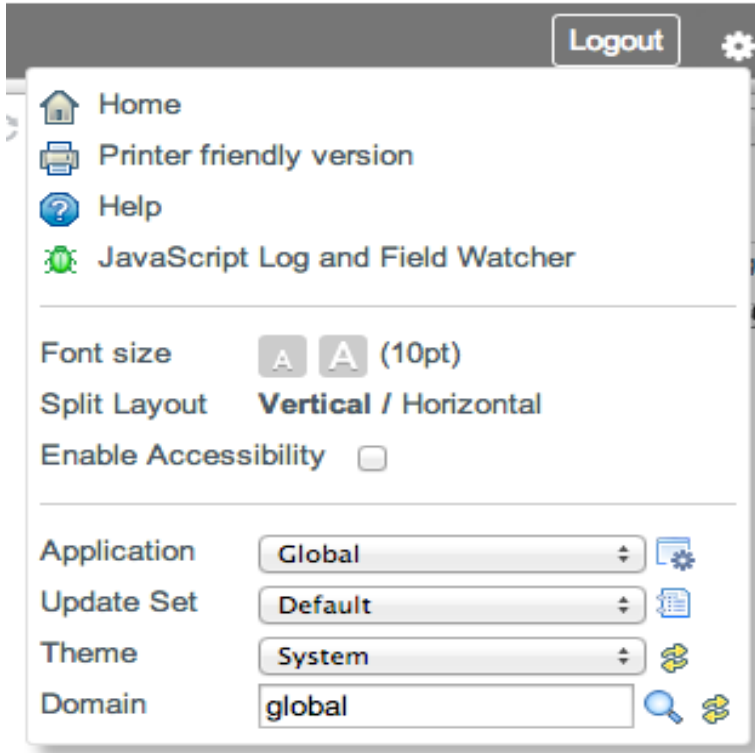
Logout

Home
Printer friendly version
Help
JavaScript Log and Field Watcher

Font size A A (10pt)
Split Layout Vertical / Horizontal
Enable Accessibility

Application Global
Update Set Default
Theme System
Domain global